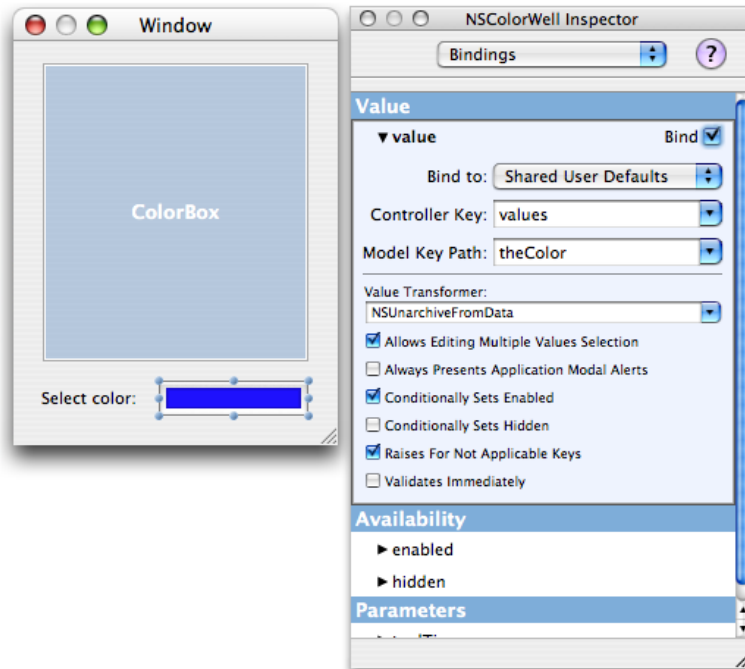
Window

ColorBox

Select color:

NSColorWell Inspector

Bindings

?

Value

▼value

Bind

Bind to: Shared User Defaults

Controller Key: values

Model Key Path: theColor

Value Transformer:

NSUnarchiveFromData

Allows Editing Multiple Values Selection

Always Presents Application Modal Alerts

Conditionally Sets Enabled

Conditionally Sets Hidden

Raises For Not Applicable Keys

Validates Immediately

Availability

►enabled

►hidden

Parameters

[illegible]